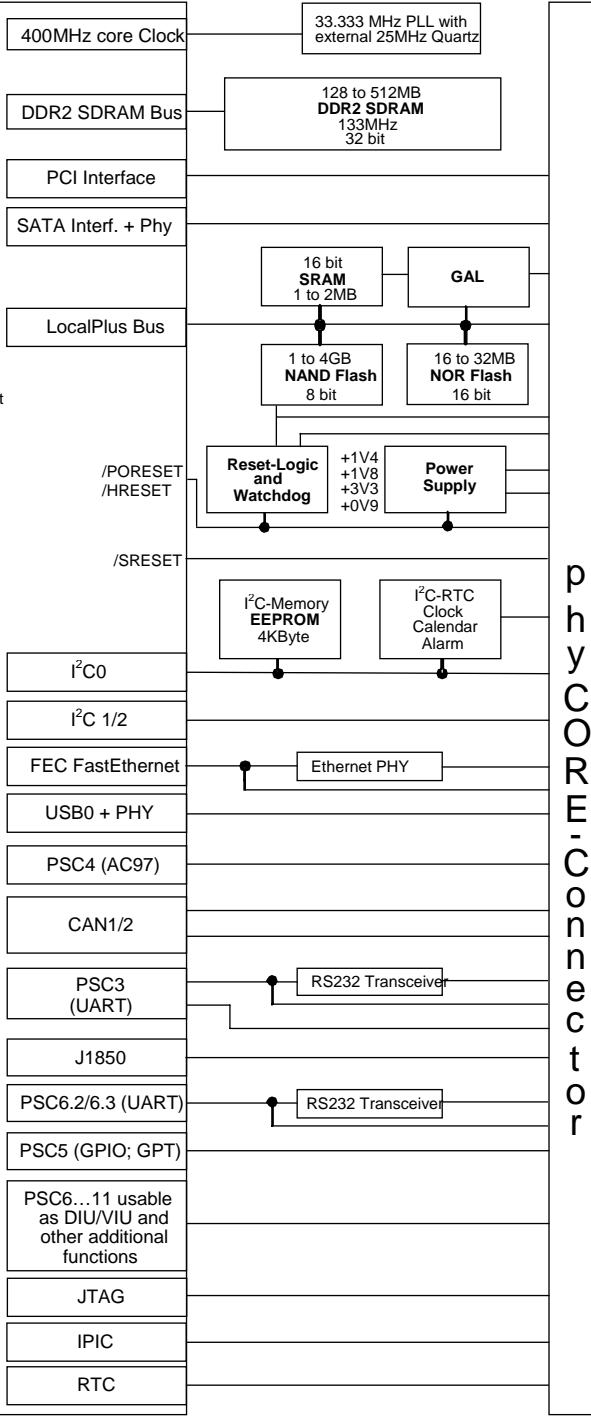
400MHz core Clock

33.333 MHz PLL with external 25MHz Quartz

DDR2 SDRAM Bus

128 to 512MB
DDR2 SDRAM
133MHz
32 bit

PCI Interface

SATA Interf. + Phy

16 bit
SRAM
1 to 2MB

GAL

LocalPlus Bus

1 to 4GB
NAND Flash
8 bit

16 to 32MB
NOR Flash
16 bit

t

/PORESET
/HRESET

Reset-Logic and Watchdog

+1V4
+1V8
+3V3
+0V9

Power Supply

/SRESET

$I^2C$-Memory
EEPROM
4KByte

$I^2C$-RTC
Clock
Calendar
Alarm

$I^2C0$

$I^2C$ 1/2

FEC FastEthernet

Ethernet PHY

USB0 + PHY

PSC4 (AC97)

CAN1/2

PSC3 (UART)

RS232 Transceiver

J1850

PSC6.2/6.3 (UART)

RS232 Transceiver

PSC5 (GPIO; GPT)

PSC6…11 usable as DIU/VIU and other additional functions

JTAG

IPIC

RTC

phyCORE-Connector